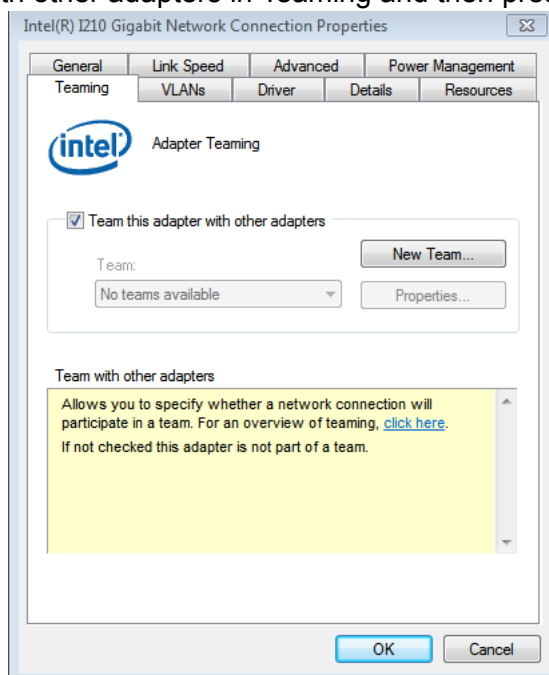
th other adapters in Teaming and then pre

Intel(R) I210 Gigabit Network Connection Properties

General | Link Speed | Advanced | Power Management
Teaming | VLANs | Driver | Details | Resources

intel

Adapter Teaming

Team this adapter with other adapters

New Team...

Team:

No teams available

Properties...

Team with other adapters

Allows you to specify whether a network connection will participate in a team. For an overview of teaming, click here.

If not checked this adapter is not part of a team.

OK

Cancel